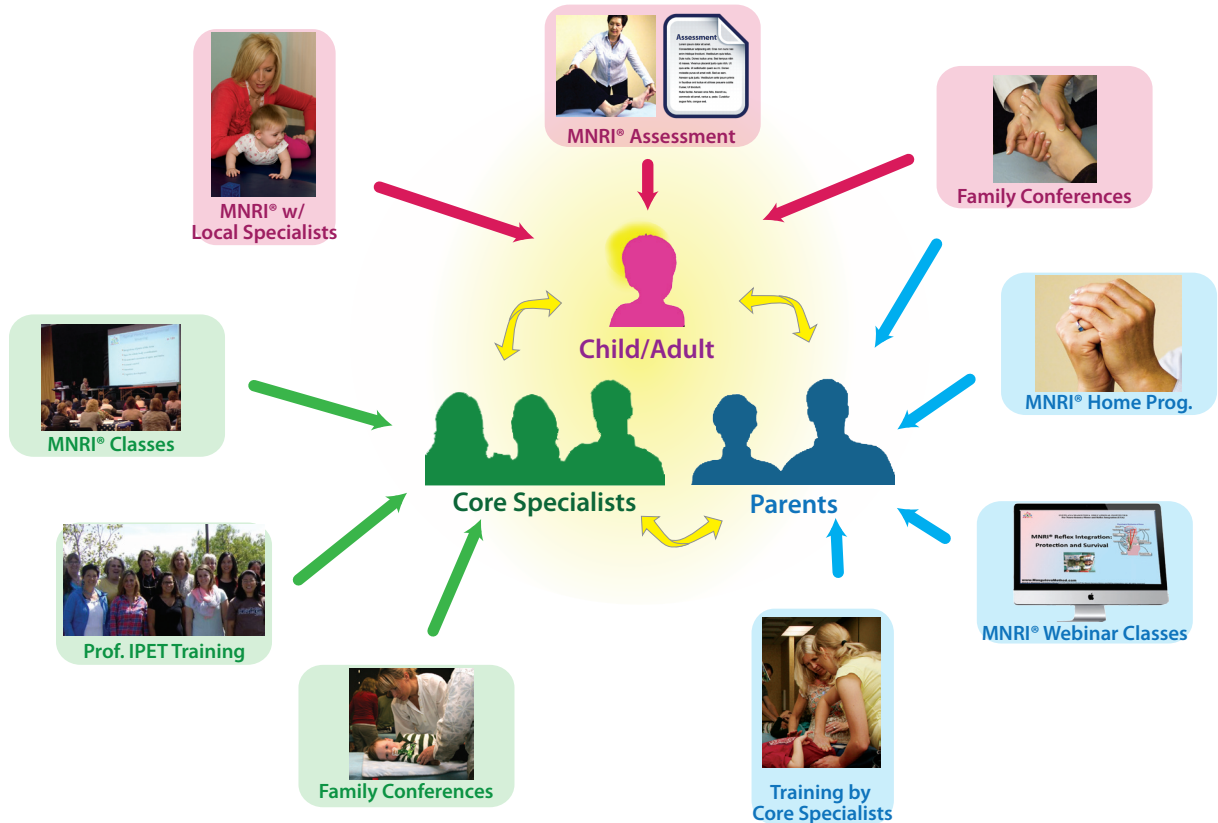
Assessment

MNRI® Assessment

MNRI® w/ Local Specialists

Family Conferences

Child/Adult

MNRI® Home Prog.

MNRI® Classes

Core Specialists

Parents

MNRI® Reflex Integration: Protection and Survival

MNRI® Webinar Classes

Prof. IPET Training

Family Conferences

Training by Core Specialists